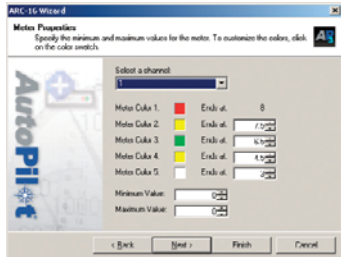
ARC-16 Wizard

Meter Properties
Specify the minimum and maximum values for the meter. To customize the colors, click on the color swatch.

AutoPilot

Select a channel:
1

Meter Color 1. Ends at. 8
Meter Color 2. Ends at. 7.5
Meter Color 3. Ends at. 6.5
Meter Color 4. Ends at. 4.5
Meter Color 5. Ends at. 3

Minimum Value: 0
Maximum Value: 0

< Back Next > Finish Cancel